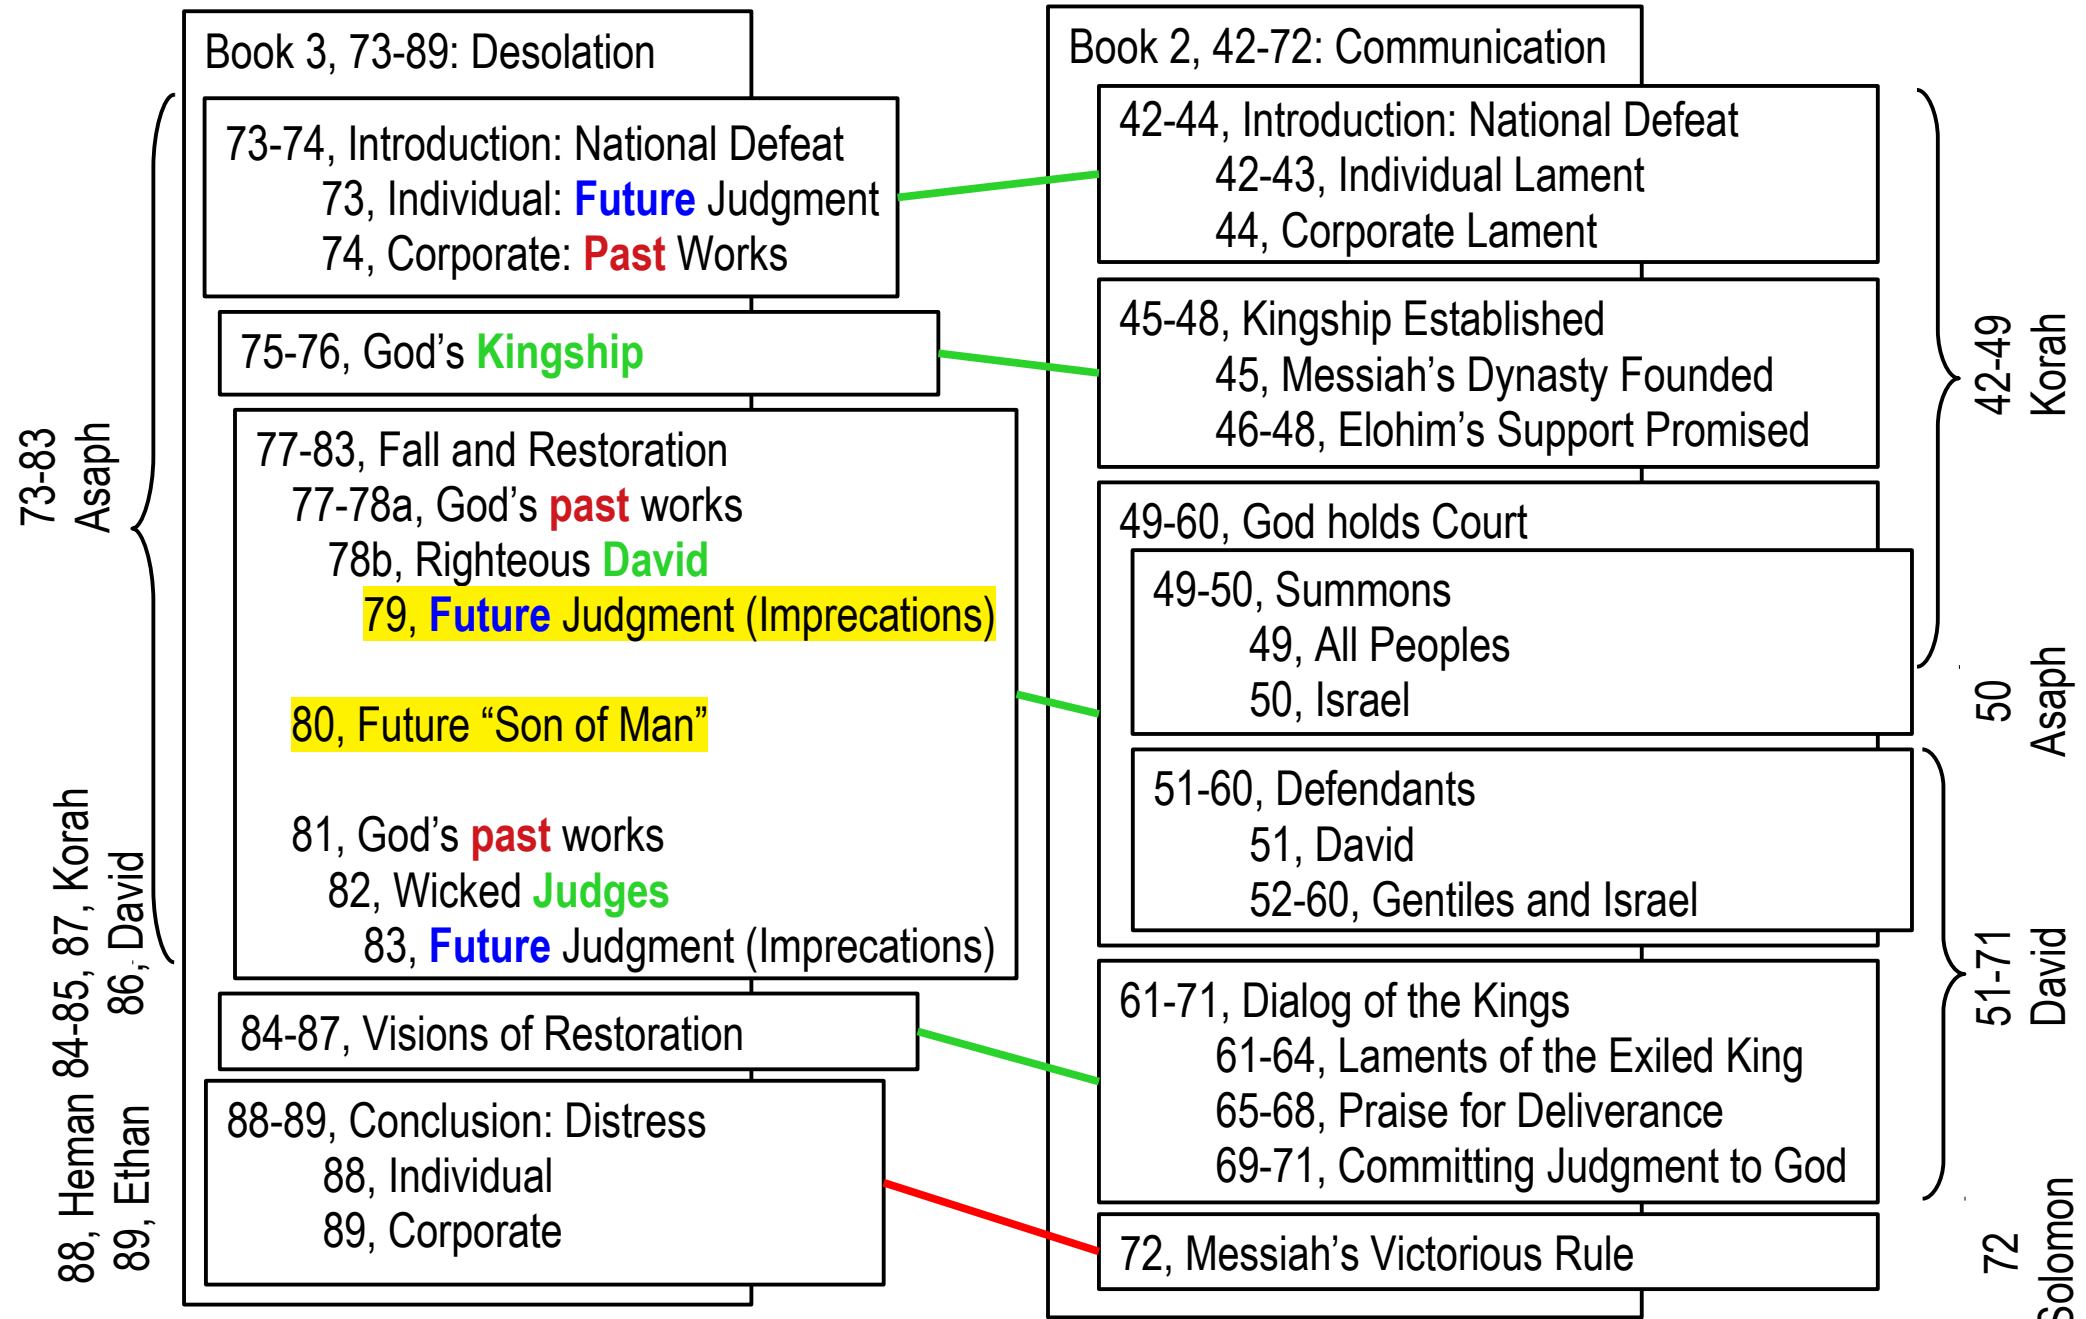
Book 3, 73-89: Desolation

73-74, Introduction: National Defeat
73, Individual: Future Judgment
74, Corporate: Past Works

75-76, God's Kingship

77-83, Fall and Restoration
77-78a, God's past works
78b, Righteous David
79, Future Judgment (Imprecations)

80, Future "Son of Man"

81, God's past works
82, Wicked Judges
83, Future Judgment (Imprecations)

84-87, Visions of Restoration

88-89, Conclusion: Distress
88, Individual
89, Corporate

73-83 Asaph

84-85, 87, Korah
86, David

88, Heman
89, Ethan

Book 2, 42-72: Communication

42-44, Introduction: National Defeat
42-43, Individual Lament
44, Corporate Lament

45-48, Kingship Established
45, Messiah's Dynasty Founded
46-48, Elohim's Support Promised

49-60, God holds Court

49-50, Summons
49, All Peoples
50, Israel

51-60, Defendants
51, David
52-60, Gentiles and Israel

61-71, Dialog of the Kings
61-64, Laments of the Exiled King
65-68, Praise for Deliverance
69-71, Committing Judgment to God

72, Messiah's Victorious Rule

42-49 Korah

50 Asaph

51-71 David

72 Solomon